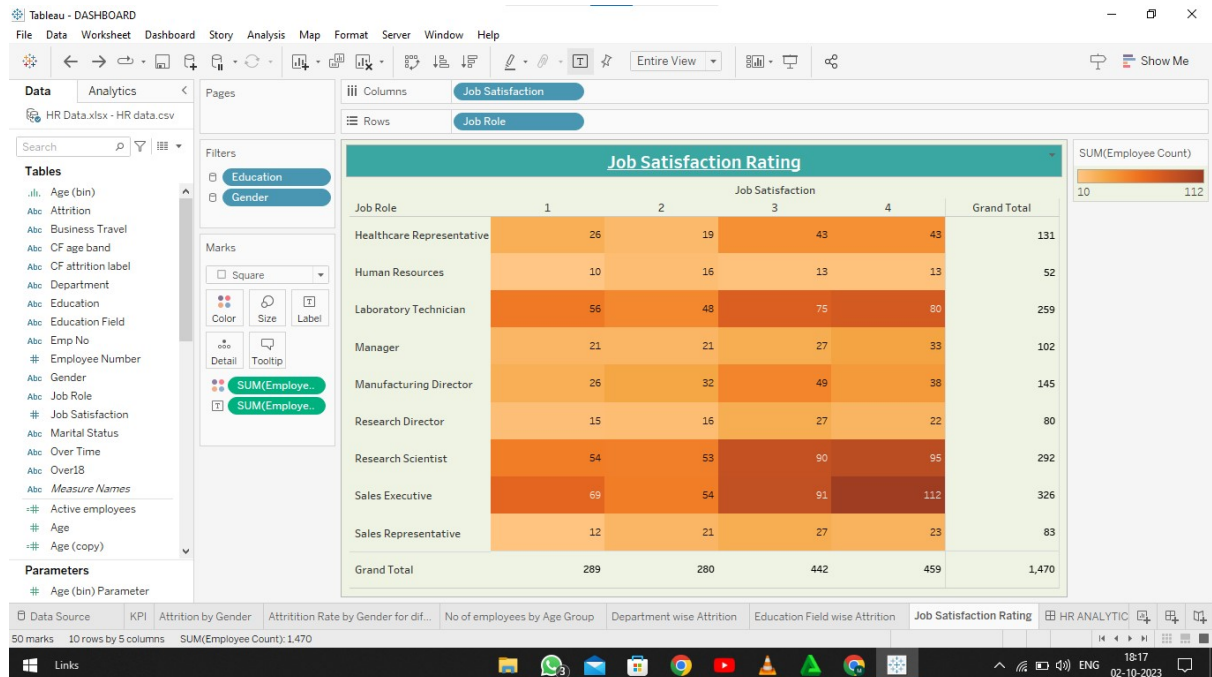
Tableau - DASHBOARD

File Data Worksheet Dashboard Story Analysis Map Format Server Window Help

Entire View

Show Me

Data Analytics

HR Data.xlsx - HR data.csv

Search

Tables

Age (bin)
Attrition
Business Travel
CF age band
CF attrition label
Department
Education
Education Field
Emp No
Employee Number
Gender
Job Role
Job Satisfaction
Marital Status
Over Time
Over18
Measure Names
Active employees
Age
Age (copy)

Parameters

Age (bin) Parameter

Pages

Filters

Education
Gender

Marks

Square

Color Size Label
Detail Tooltip

SUM(Employe..
SUM(Employe..

Columns Job Satisfaction

Rows Job Role

Job Satisfaction Rating

| Job Role | 1 | 2 | 3 | 4 | Grand Total |
|---|---|---|---|---|---|
| Healthcare Representative | 26 | 19 | 43 | 43 | 131 |
| Human Resources | 10 | 16 | 13 | 13 | 52 |
| Laboratory Technician | 56 | 48 | 75 | 80 | 259 |
| Manager | 21 | 21 | 27 | 33 | 102 |
| Manufacturing Director | 26 | 32 | 49 | 38 | 145 |
| Research Director | 15 | 16 | 27 | 22 | 80 |
| Research Scientist | 54 | 53 | 90 | 95 | 292 |
| Sales Executive | 69 | 54 | 91 | 112 | 326 |
| Sales Representative | 12 | 21 | 27 | 23 | 83 |
| Grand Total | 289 | 280 | 442 | 459 | 1,470 |

Job Satisfaction

SUM(Employee Count)

10 112

Data Source KPI Attrition by Gender Attrition Rate by Gender for dif... No of employees by Age Group Department wise Attrition Education Field wise Attrition Job Satisfaction Rating HR ANALYTIC

50 marks 10 rows by 5 columns SUM(Employee Count): 1,470

Links

ENG 18:17 02-10-2023